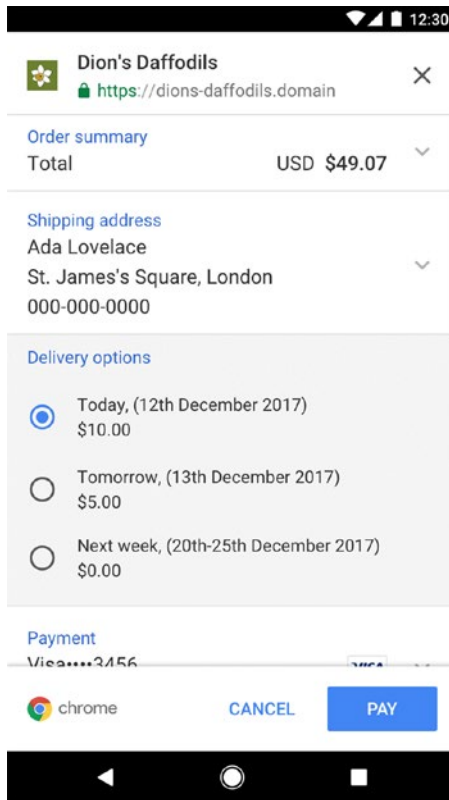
12:30

Dion's Daffodils
https://dions-daffodils.domain

Order summary
Total USD $49.07

Shipping address
Ada Lovelace
St. James's Square, London
000-000-0000

Delivery options

Today, (12th December 2017)
$10.00

Tomorrow, (13th December 2017)
$5.00

Next week, (20th-25th December 2017)
$0.00

Payment
Visa••••3456 VISA

chrome CANCEL PAY